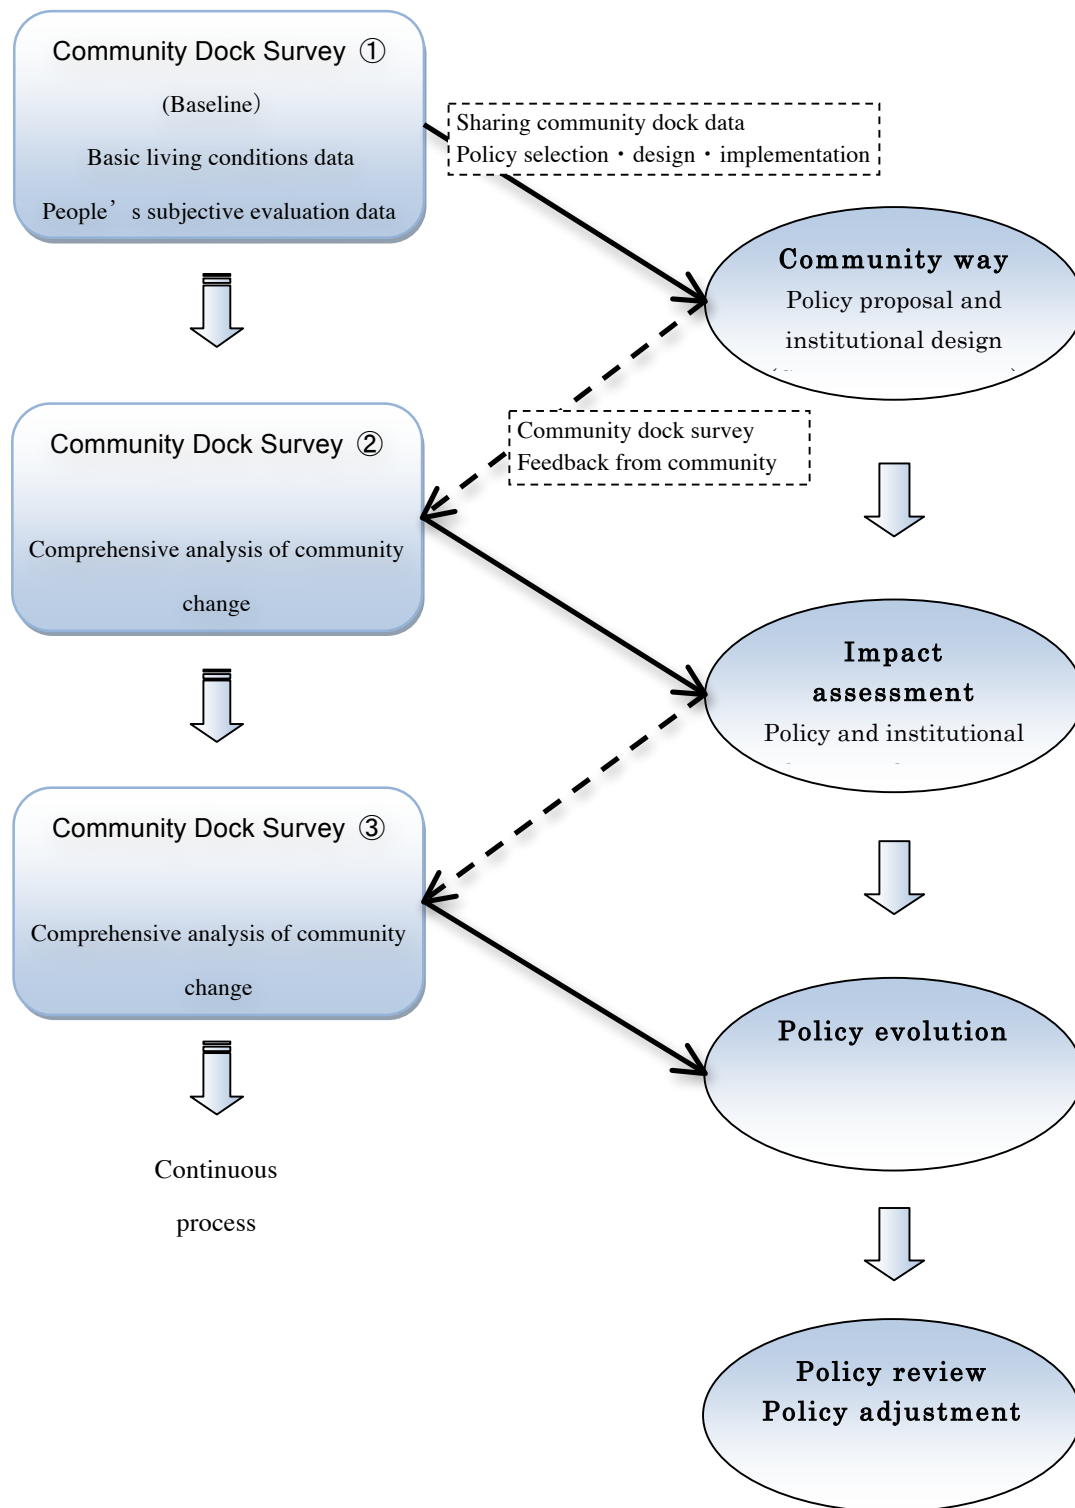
Community Dock Survey ①

(Baseline)

Basic living conditions data

People' s subjective evaluation data

Sharing community dock data
Policy selection・design・implementation

Community way
Policy proposal and institutional design

Community Dock Survey ②

Comprehensive analysis of community change

Community dock survey
Feedback from community

Impact assessment
Policy and institutional

Community Dock Survey ③

Comprehensive analysis of community change

Policy evolution

Continuous process

Policy review
Policy adjustment